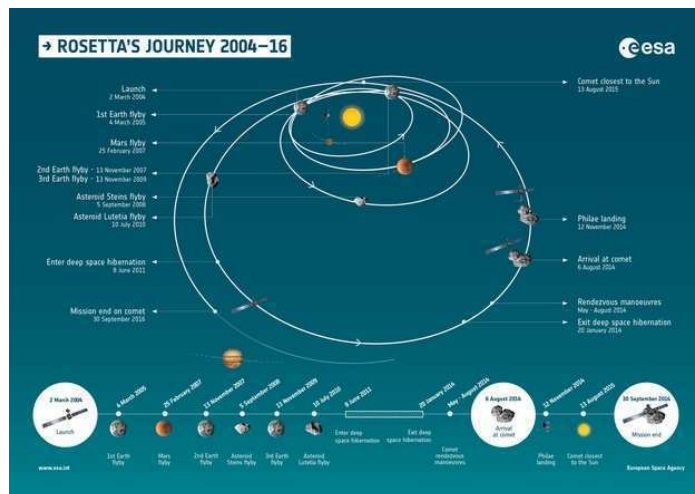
→ ROSETTA'S JOURNEY 2004–16

esa

Launch
2 March 2004

1st Earth flyby
4 March 2005

Mars flyby
25 February 2007

2nd Earth flyby · 13 November 2007
3rd Earth flyby · 13 November 2009

Asteroid Steins flyby
5 September 2008

Asteroid Lutetia flyby
10 July 2010

Enter deep space hibernation
8 June 2011

Mission end on comet
30 September 2016

Comet closest to the Sun
13 August 2015

Philae landing
12 November 2014

Arrival at comet
6 August 2014

Rendezvous manoeuvres
May - August 2014

Exit deep space hibernation
20 January 2014

2 March 2004
Launch

4 March 2005
1st Earth flyby

25 February 2007
Mars flyby

13 November 2007
2nd Earth flyby

5 September 2008
Asteroid Steins flyby

13 November 2009
3rd Earth flyby

10 July 2010
Asteroid Lutetia flyby

8 June 2011
Enter deep space hibernation

20 January 2014
Exit deep space hibernation

May - August 2014
Comet rendezvous manoeuvres

6 August 2014
Arrival at comet

12 November 2014
Philae landing

13 August 2015
Comet closest to the Sun

30 September 2016
Mission end

www.esa.int

European Space Agency